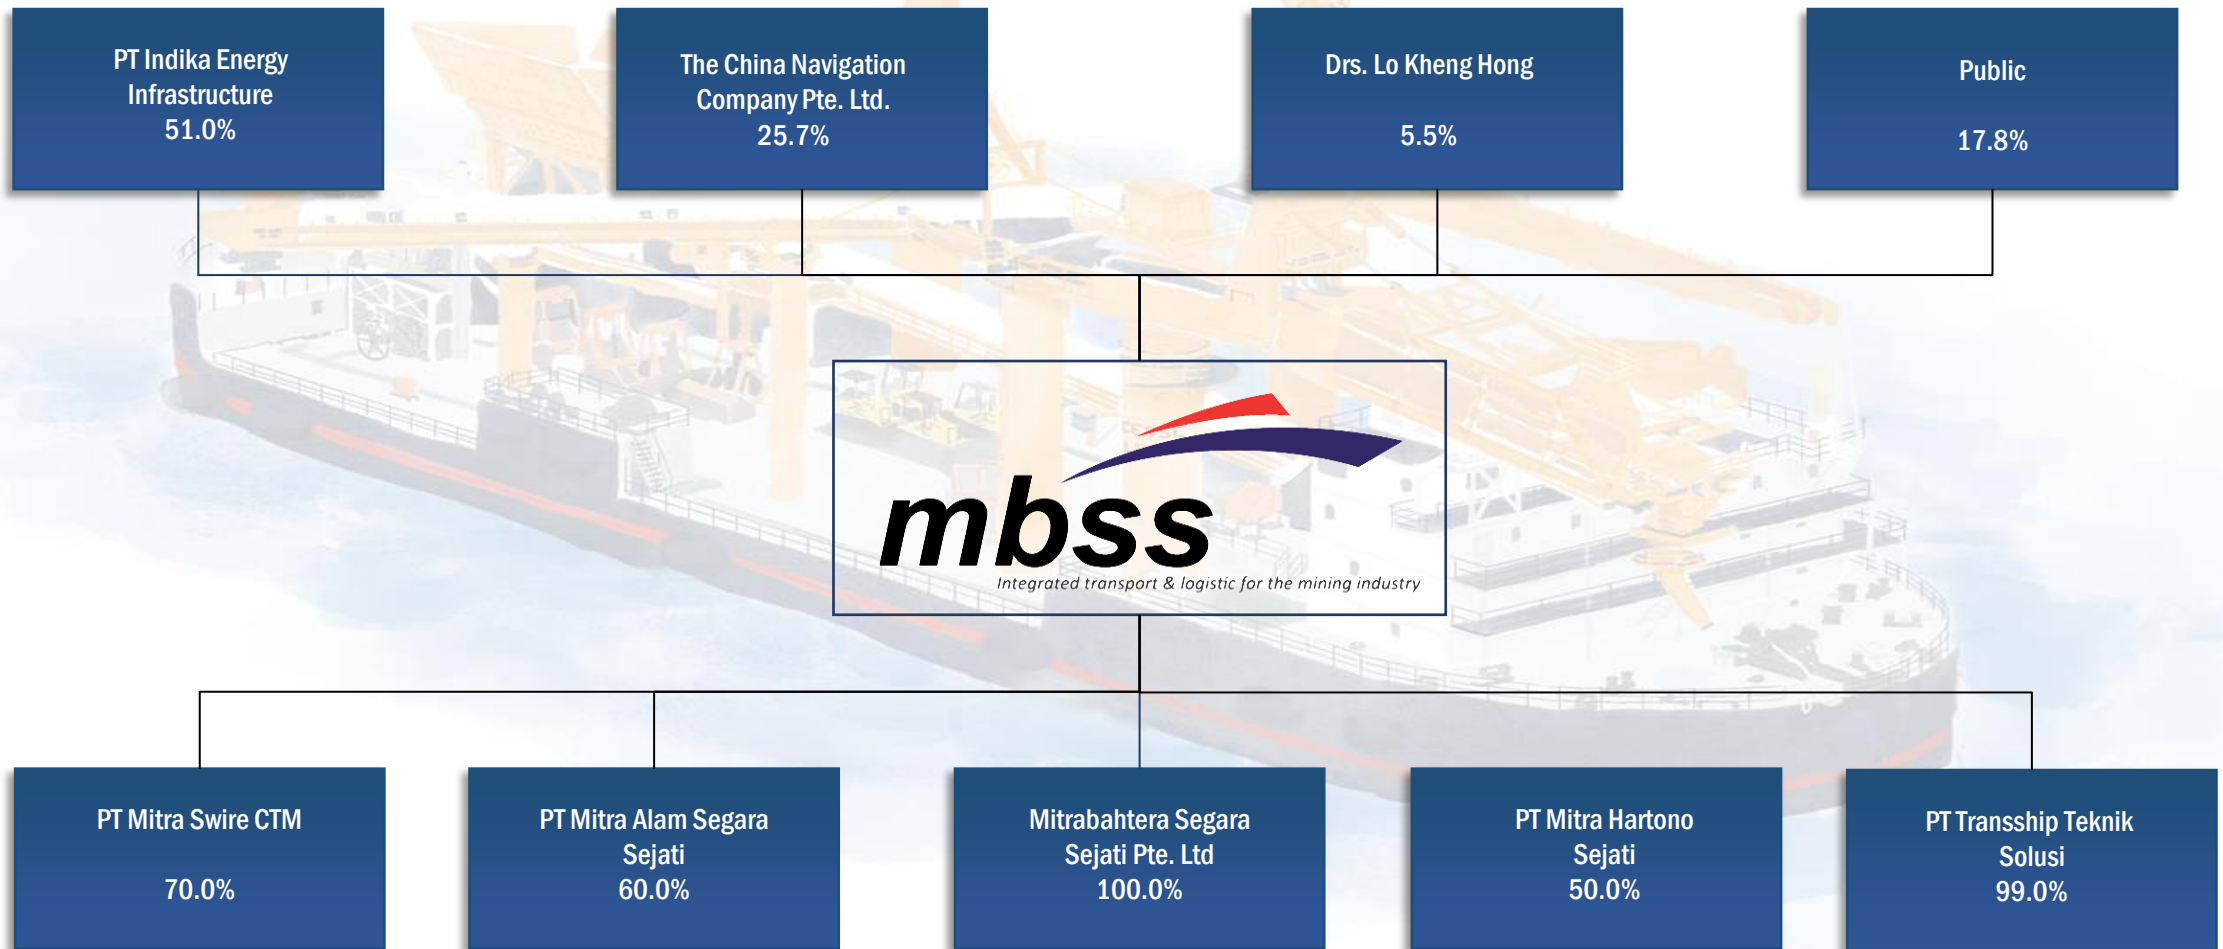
PT Indika Energy Infrastructure
51.0%

The China Navigation Company Pte. Ltd.
25.7%

Drs. Lo Kheng Hong
5.5%

Public
17.8%

mbss
Integrated transport & logistic for the mining industry

PT Mitra Swire CTM
70.0%

PT Mitra Alam Segara Sejati
60.0%

Mitrabahtera Segara Sejati Pte. Ltd
100.0%

PT Mitra Hartono Sejati
50.0%

PT Transship Teknik Solusi
99.0%